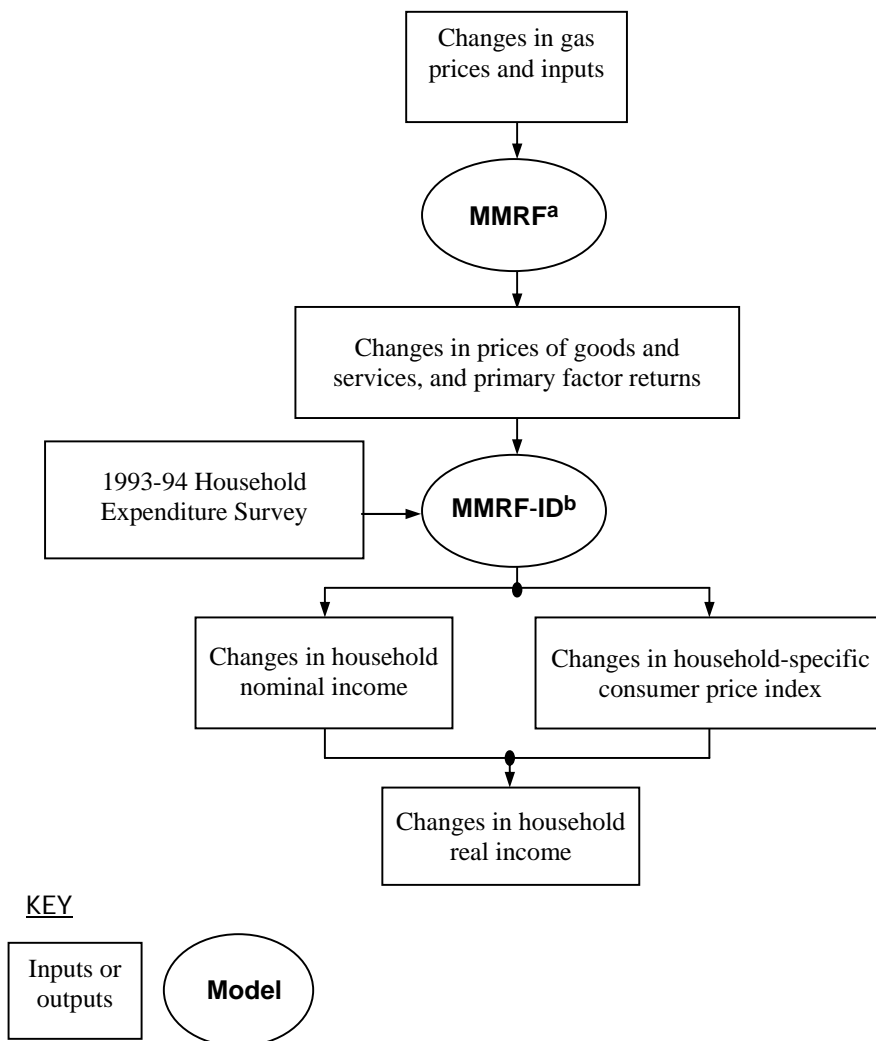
Changes in gas prices and inputs

MMRF$^{a}$

Changes in prices of goods and services, and primary factor returns

1993-94 Household Expenditure Survey

MMRF-ID$^{b}$

Changes in household nominal income

Changes in household-specific consumer price index

Changes in household real income

KEY

Inputs or outputs

Model